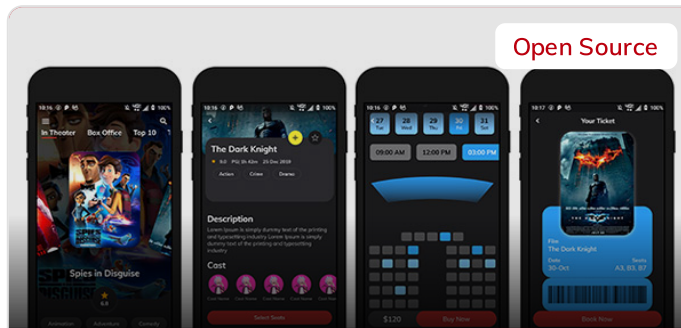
Open Source

10:16 100%
In Theater Box Office Top 10
Spies in Disguise
6.8
Animation Adventure Comedy

10:16 100%
The Dark Knight
9.0 PG 2h 42m 25 Dec 2018
Action Crime Drama
Description
Lorem Ipsum is simply dummy text of the printing and typesetting industry Lorem Ipsum is simply dummy text of the printing and typesetting industry
Cast
Select Seats

10:16 100%
27 Tue
28 Wed
29 Thu
30 Fri
31 Sat
09:00 AM
12:00 PM
03:00 PM
$120
Buy Now

10:17 100%
Your Ticket
Film
The Dark Knight
Date
30-Oct
Seats
A3, B3, B7
Book Now